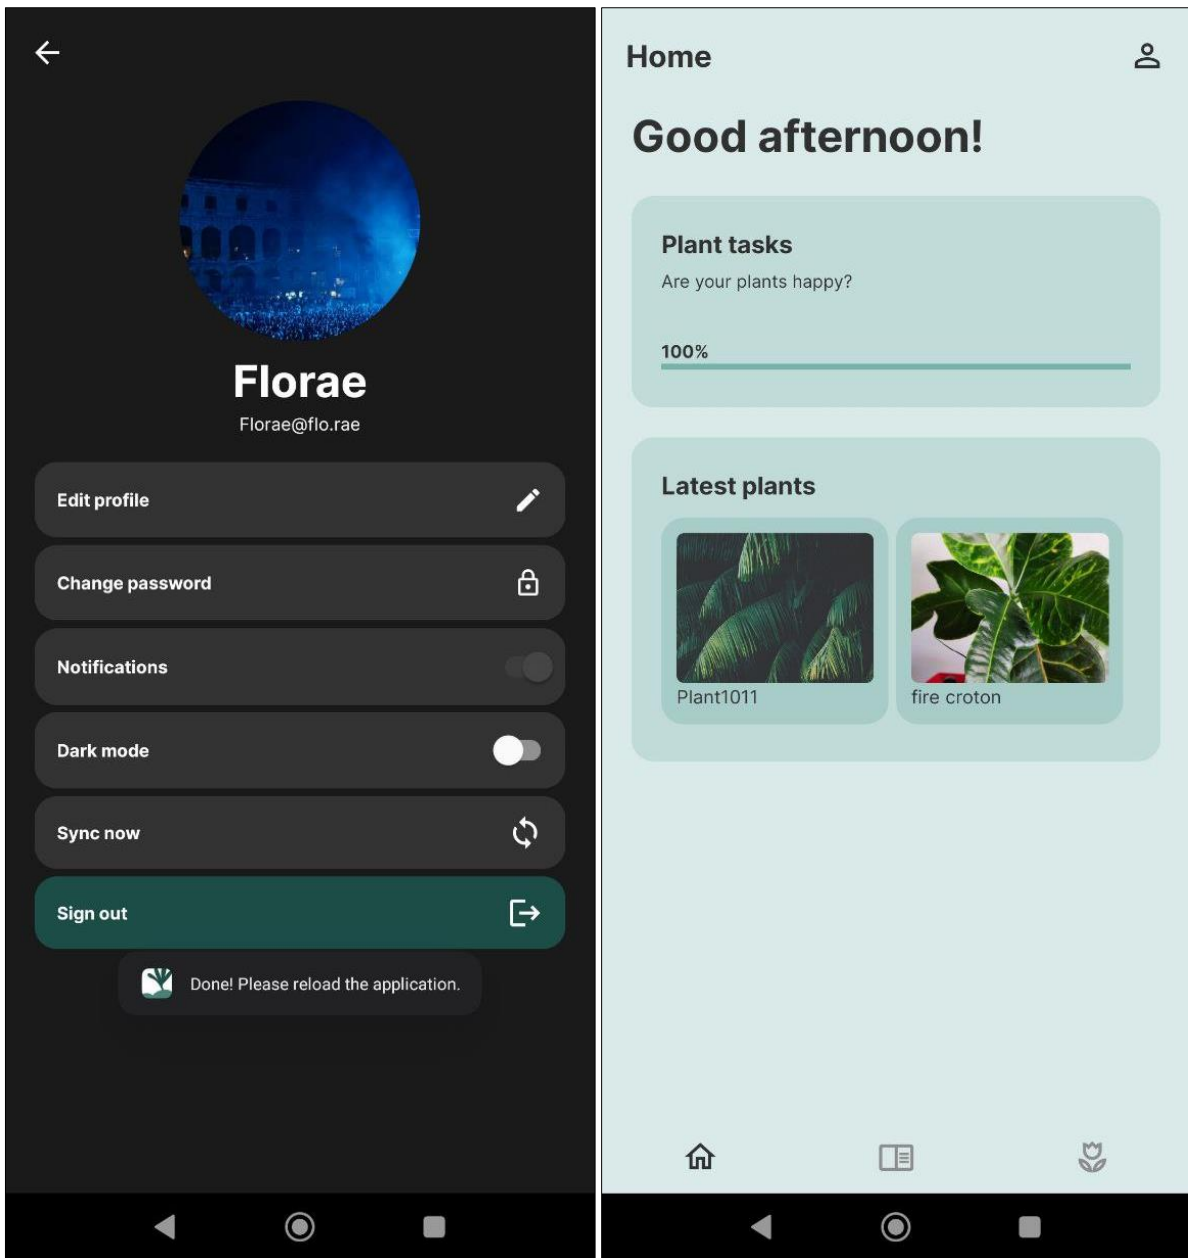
Florae

Florae@flo.rae

Edit profile

Change password

Notifications

Dark mode

Sync now

Sign out

Done! Please reload the application.

Home

Good afternoon!

Plant tasks

Are your plants happy?

100%

Latest plants

Plant1011

fire croton